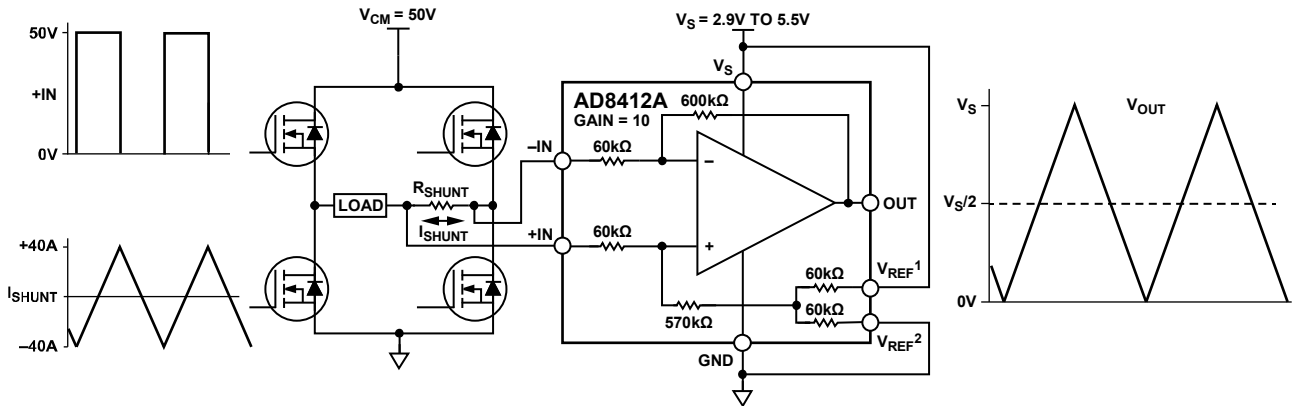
50V
+IN
0V
+40A
$I_{SHUNT}$
–40A
$V_{CM}$ = 50V
LOAD
$R_{SHUNT}$
$I_{SHUNT}$
$V_S$ = 2.9V TO 5.5V
$V_S$
AD8412A
GAIN = 10
600kΩ
–IN
60kΩ
–
+IN
60kΩ
+
OUT
60kΩ
$V_{REF}1$
60kΩ
570kΩ
$V_{REF}2$
GND
$V_S$
$V_{OUT}$
$V_S/2$
0V